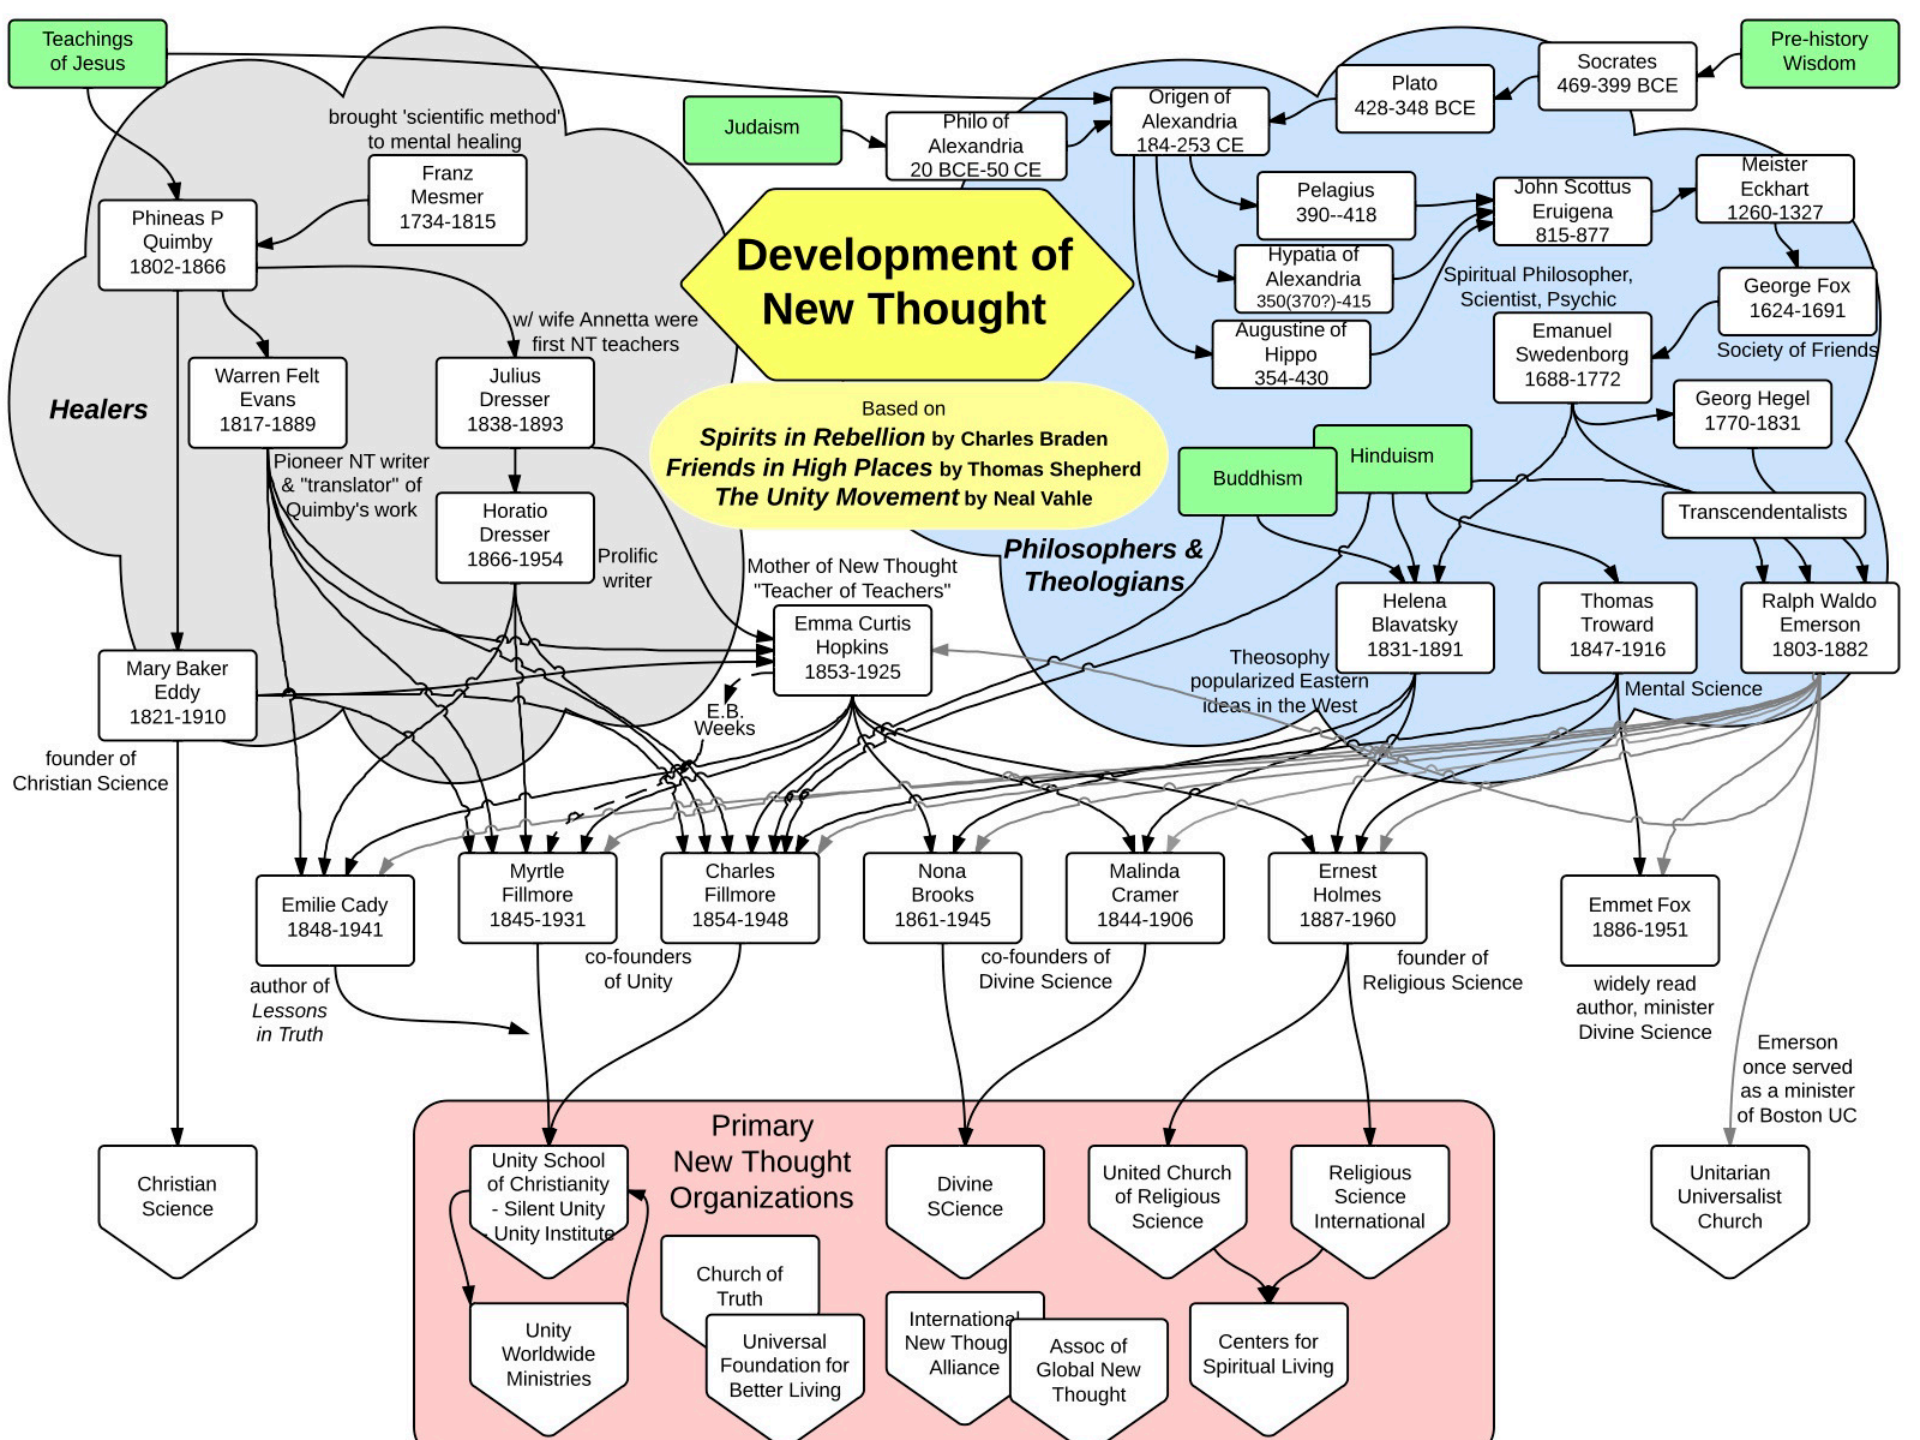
Teachings of Jesus

Pre-history Wisdom

Socrates 469-399 BCE

Plato 428-348 BCE

Judaism

Philo of Alexandria 20 BCE-50 CE

Origen of Alexandria 184-253 CE

brought 'scientific method' to mental healing

Franz Mesmer 1734-1815

Phineas P Quimby 1802-1866

Development of New Thought

Pelagius 390--418

John Scottus Eruigena 815-877

Meister Eckhart 1260-1327

Hypatia of Alexandria 350(370?)-415

Spiritual Philosopher, Scientist, Psychic

George Fox 1624-1691

Society of Friends

Augustine of Hippo 354-430

Emanuel Swedenborg 1688-1772

w/ wife Annetta were first NT teachers

Healers

Warren Felt Evans 1817-1889

Julius Dresser 1838-1893

Based on
*Spirits in Rebellion* by Charles Braden
*Friends in High Places* by Thomas Shepherd
*The Unity Movement* by Neal Vahle

Georg Hegel 1770-1831

Hinduism

Buddhism

Transcendentalists

Pioneer NT writer & "translator" of Quimby's work

Horatio Dresser 1866-1954

Prolific writer

Mother of New Thought "Teacher of Teachers"

Philosophers & Theologians

Emma Curtis Hopkins 1853-1925

Helena Blavatsky 1831-1891

Thomas Troward 1847-1916

Ralph Waldo Emerson 1803-1882

Theosophy popularized Eastern ideas in the West

Mental Science

Mary Baker Eddy 1821-1910

E.B. Weeks

founder of Christian Science

Emilie Cady 1848-1941

Myrtle Fillmore 1845-1931

Charles Fillmore 1854-1948

Nona Brooks 1861-1945

Malinda Cramer 1844-1906

Ernest Holmes 1887-1960

Emmet Fox 1886-1951

author of *Lessons in Truth*

co-founders of Unity

co-founders of Divine Science

founder of Religious Science

widely read author, minister Divine Science

Emerson once served as a minister of Boston UC

Christian Science

Primary New Thought Organizations

Unity School of Christianity - Silent Unity - Unity Institute

Divine SCience

United Church of Religious Science

Religious Science International

Unitarian Universalist Church

Church of Truth

Unity Worldwide Ministries

Universal Foundation for Better Living

International New Thoug Alliance

Assoc of Global New Thought

Centers for Spiritual Living